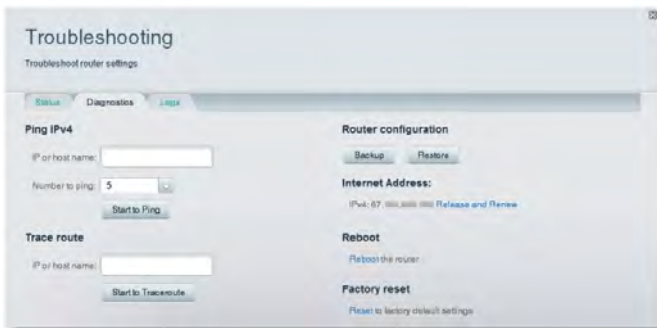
Troubleshooting

Troubleshoot router settings

Status Diagnostics Logs

Ping IPv4

IP or host name:

Number to ping: 5

Start to Ping

Trace route

IP or host name:

Start to Traceroute

Router configuration

Backup Restore

Internet Address:

IPv4: 67.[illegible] Release and Renew

Reboot

Reboot the router

Factory reset

Reset to factory default settings